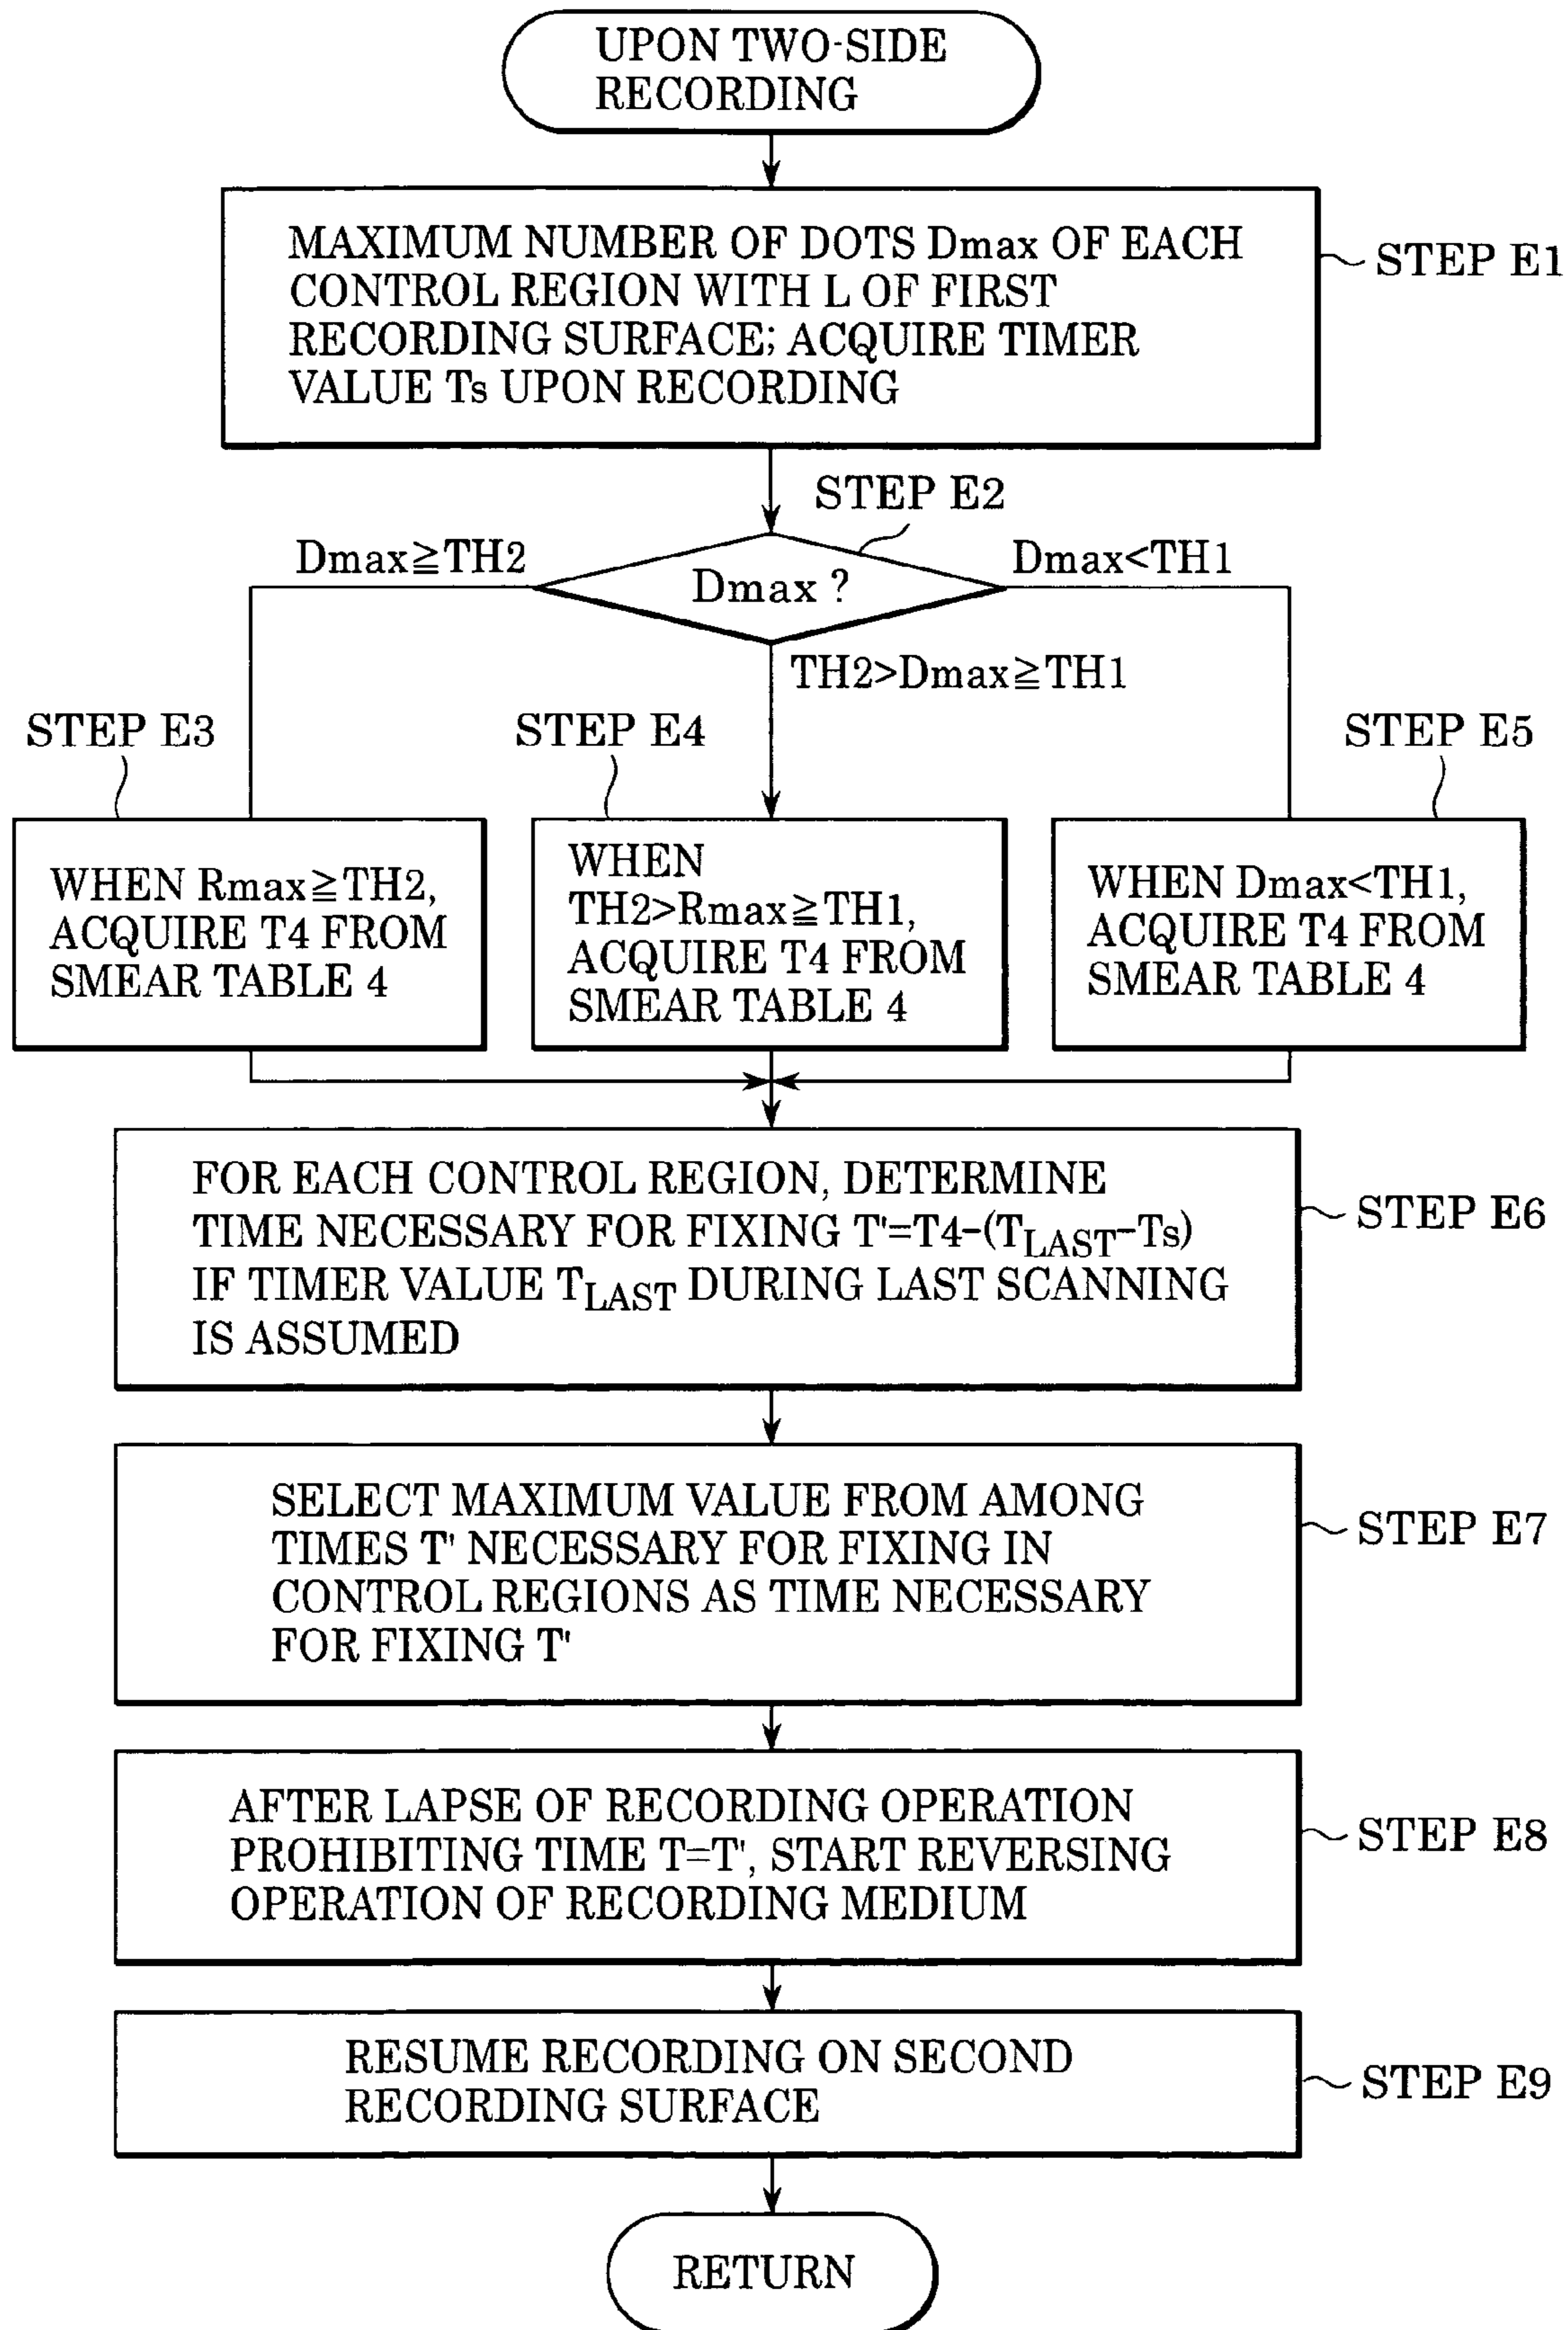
UPON TWO-SIDE RECORDING

MAXIMUM NUMBER OF DOTS Dmax OF EACH CONTROL REGION WITH L OF FIRST RECORDING SURFACE; ACQUIRE TIMER VALUE Ts UPON RECORDING

STEP E1

STEP E2

Dmax≧TH2

Dmax ?

Dmax<TH1

TH2>Dmax≧TH1

STEP E3

STEP E4

STEP E5

WHEN Rmax≧TH2, ACQUIRE T4 FROM SMEAR TABLE 4

WHEN TH2>Rmax≧TH1, ACQUIRE T4 FROM SMEAR TABLE 4

WHEN Dmax<TH1, ACQUIRE T4 FROM SMEAR TABLE 4

FOR EACH CONTROL REGION, DETERMINE TIME NECESSARY FOR FIXING T'=T4−($T_{LAST}$−Ts) IF TIMER VALUE $T_{LAST}$ DURING LAST SCANNING IS ASSUMED

STEP E6

SELECT MAXIMUM VALUE FROM AMONG TIMES T' NECESSARY FOR FIXING IN CONTROL REGIONS AS TIME NECESSARY FOR FIXING T'

STEP E7

AFTER LAPSE OF RECORDING OPERATION PROHIBITING TIME T=T', START REVERSING OPERATION OF RECORDING MEDIUM

STEP E8

RESUME RECORDING ON SECOND RECORDING SURFACE

STEP E9

RETURN